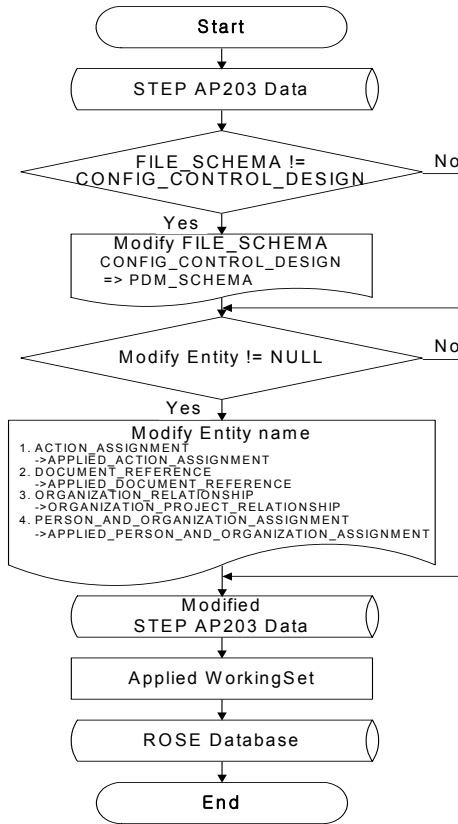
Start

STEP AP203 Data

FILE_SCHEMA != CONFIG_CONTROL_DESIGN

No

Yes

Modify FILE_SCHEMA
CONFIG_CONTROL_DESIGN
=> PDM_SCHEMA

Modify Entity != NULL

No

Yes

Modify Entity name
1. ACTION_ASSIGNMENT
->APPLIED_ACTION_ASSIGNMENT
2. DOCUMENT_REFERENCE
->APPLIED_DOCUMENT_REFERENCE
3. ORGANIZATION_RELATIONSHIP
->ORGANIZATION_PROJECT_RELATIONSHIP
4. PERSON_AND_ORGANIZATION_ASSIGNMENT
->APPLIED_PERSON_AND_ORGANIZATION_ASSIGNMENT

Modified
STEP AP203 Data

Applied WorkingSet

ROSE Database

End